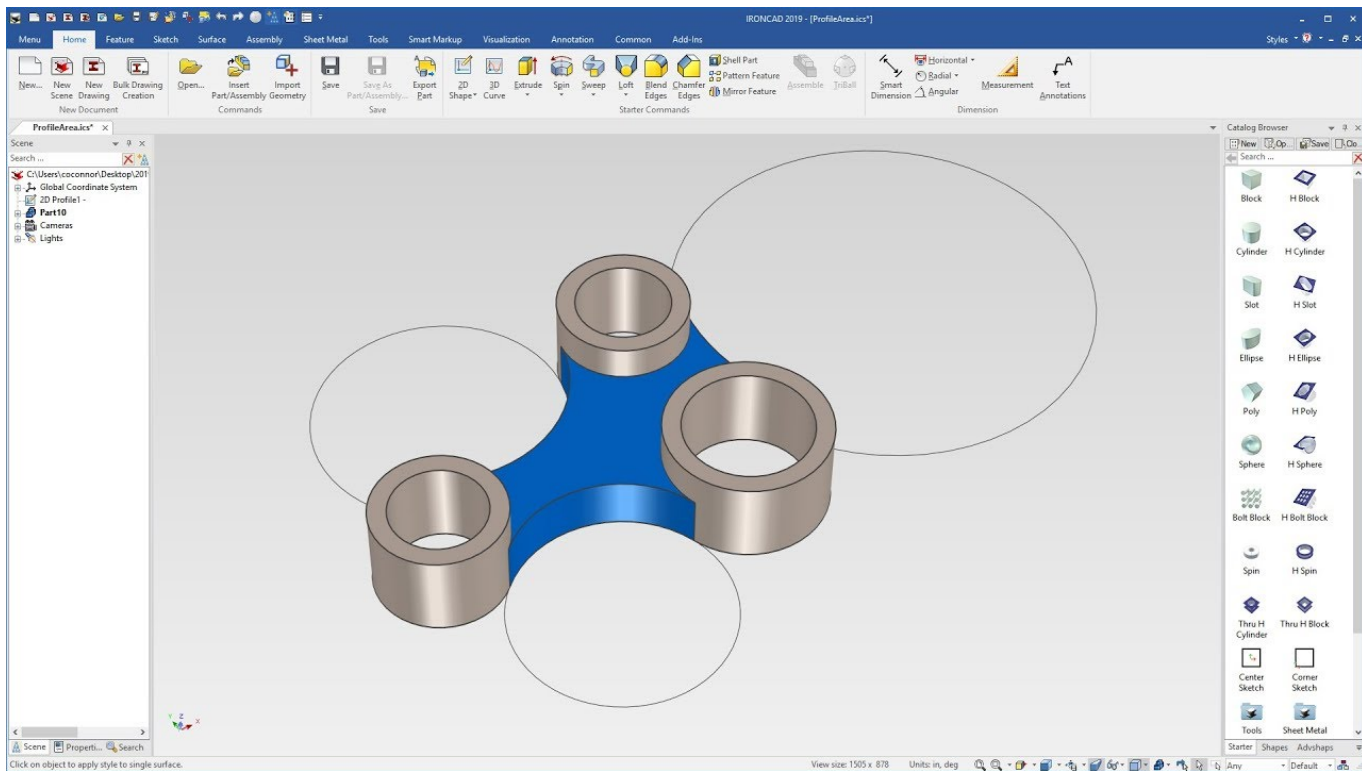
IRONCAD 2019 - [ProfileArea.ics*]

Menu Home Feature Sketch Surface Assembly Sheet Metal Tools Smart Markup Visualization Annotation Common Add-Ins

Styles

New... New Scene New Drawing Bulk Drawing Creation
New Document
Open... Insert Part/Assembly Import Geometry
Commands
Save Save As Part/Assembly... Export Part
Save
2D Shape 3D Curve Extrude Spin Sweep Loft Blend Edges Chamfer Edges Shell Part Pattern Feature Mirror Feature Assemble TriBall
Starter Commands
Smart Dimension Horizontal Radial Angular Measurement Text Annotations
Dimension

ProfileArea.ics*

Scene
Search ...
C:\Users\coconnor\Desktop\201
Global Coordinate System
2D Profile1 -
Part10
Cameras
Lights

Scene Properti... Search

Catalog Browser
New Op... Save Do
Search ...
Block H Block
Cylinder H Cylinder
Slot H Slot
Ellipse H Ellipse
Poly H Poly
Sphere H Sphere
Bolt Block H Bolt Block
Spin H Spin
Thru H Cylinder Thru H Block
Center Sketch Corner Sketch
Tools Sheet Metal
Starter Shapes Advshaps

Click on object to apply style to single surface.
View size: 1505 x 878 Units: in, deg Any Default